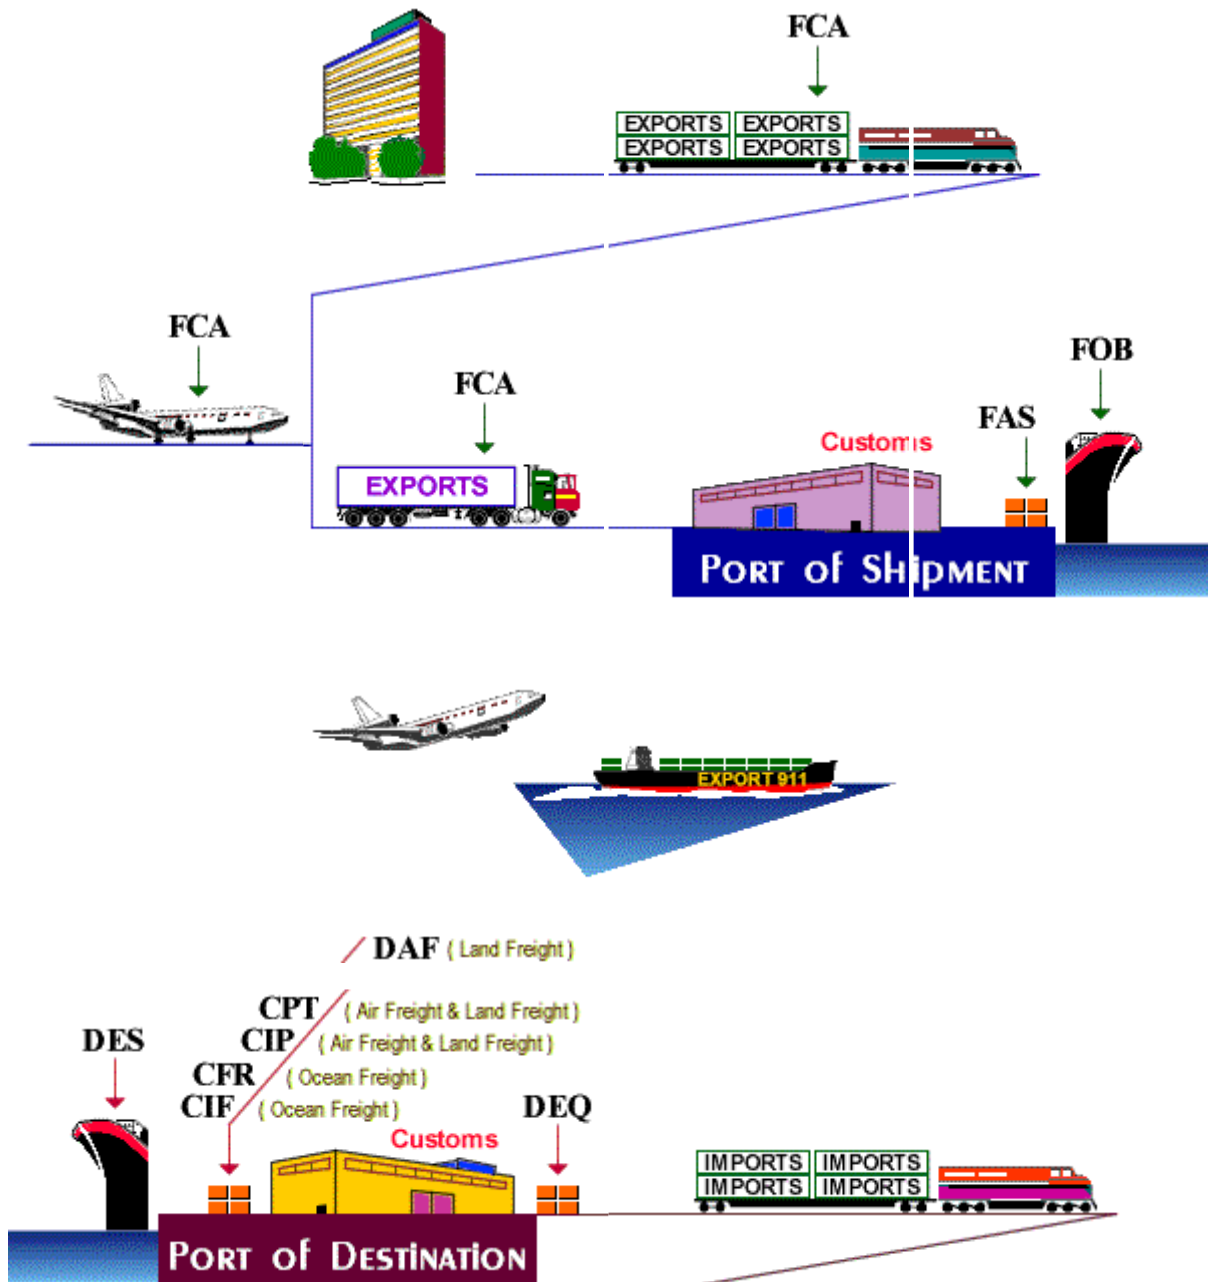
FCA

EXPORTS EXPORTS
EXPORTS EXPORTS

FCA

FCA

EXPORTS

Customs

FAS

FOB

Port of Shipment

EXPORT 911

DAF ( Land Freight )

CPT ( Air Freight & Land Freight )
CIP ( Air Freight & Land Freight )
CFR ( Ocean Freight )
CIF ( Ocean Freight )

DES

Customs

DEQ

IMPORTS IMPORTS
IMPORTS IMPORTS

Port of Destination